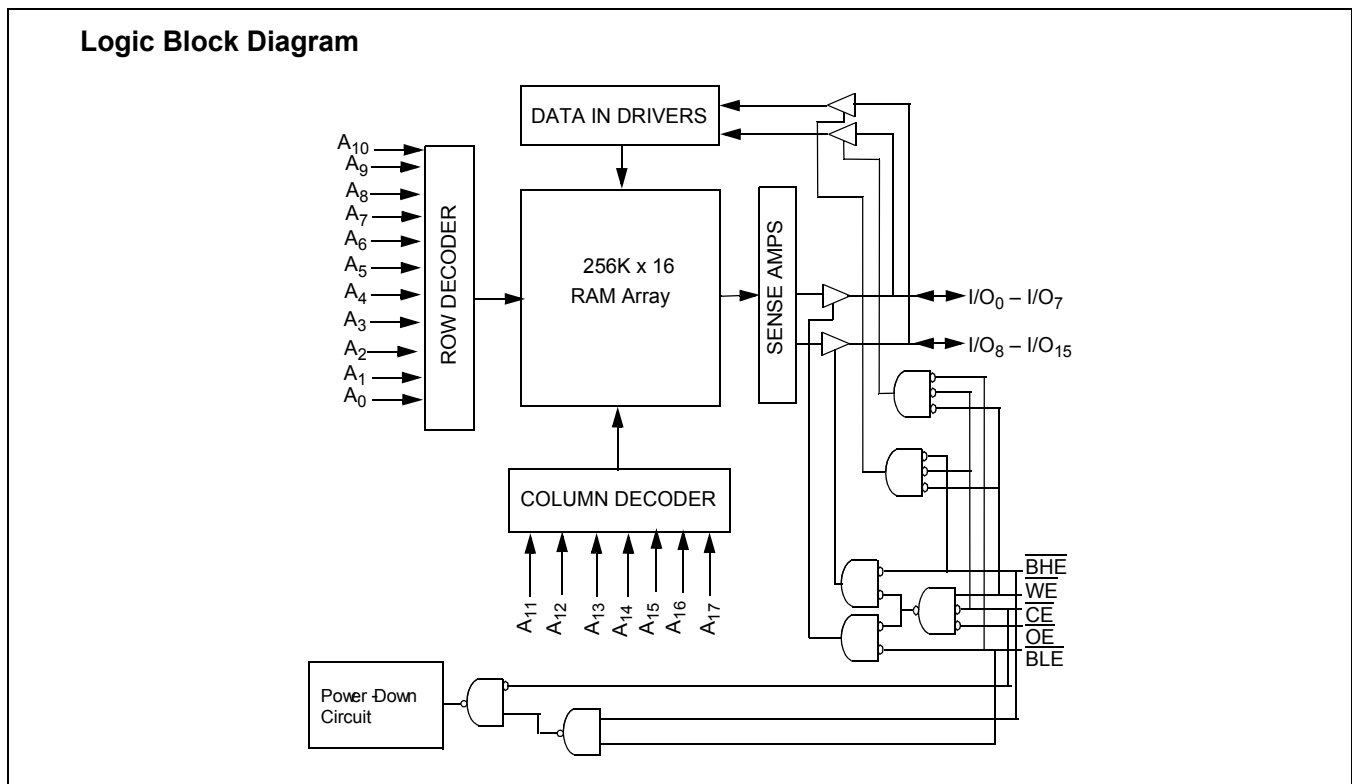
Logic Block Diagram

DATA IN DRIVERS

$A_{10}$
$A_9$
$A_8$
$A_7$
$A_6$
$A_5$
$A_4$
$A_3$
$A_2$
$A_1$
$A_0$

ROW DECODER

256K x 16
RAM Array

SENSE AMPS

$I/O_0 – I/O_7$

$I/O_8 – I/O_{15}$

COLUMN DECODER

$A_{11}$ $A_{12}$ $A_{13}$ $A_{14}$ $A_{15}$ $A_{16}$ $A_{17}$

$\overline{BHE}$
$\overline{WE}$
$\overline{CE}$
$\overline{OE}$
$\overline{BLE}$

Power Down Circuit